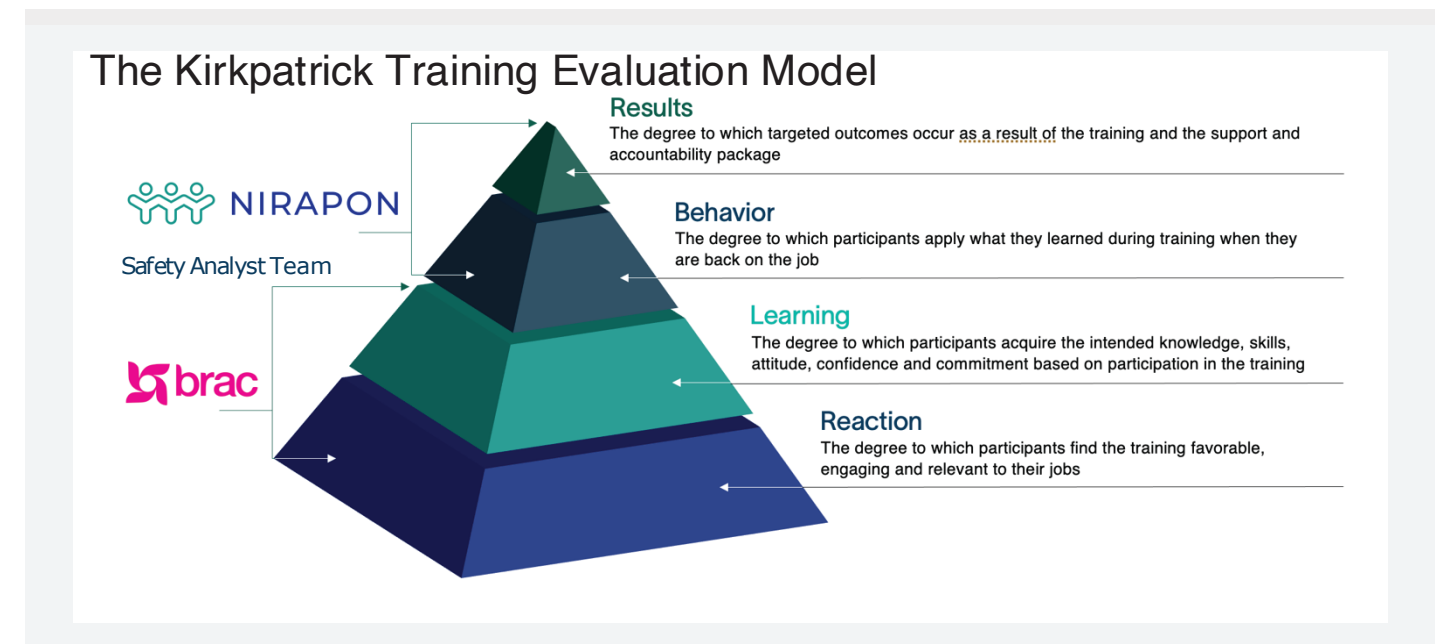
The Kirkpatrick Training Evaluation Model

Results
The degree to which targeted outcomes occur as a result of the training and the support and accountability package

NIRAPON

Safety Analyst Team

Behavior
The degree to which participants apply what they learned during training when they are back on the job

Learning
The degree to which participants acquire the intended knowledge, skills, attitude, confidence and commitment based on participation in the training

brac

Reaction
The degree to which participants find the training favorable, engaging and relevant to their jobs